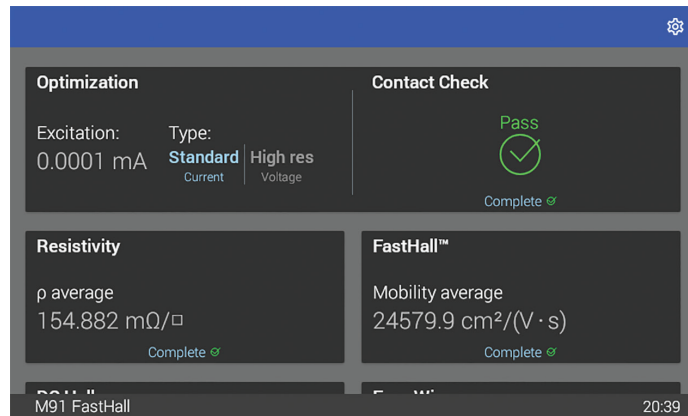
Optimization

Excitation:
0.0001 mA

Type:
Standard
Current
High res
Voltage

Contact Check

Pass

Complete

Resistivity

ρ average
154.882 mΩ/□

Complete

FastHall™

Mobility average
24579.9 cm²/(V · s)

Complete

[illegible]

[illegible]

M91 FastHall

20:39